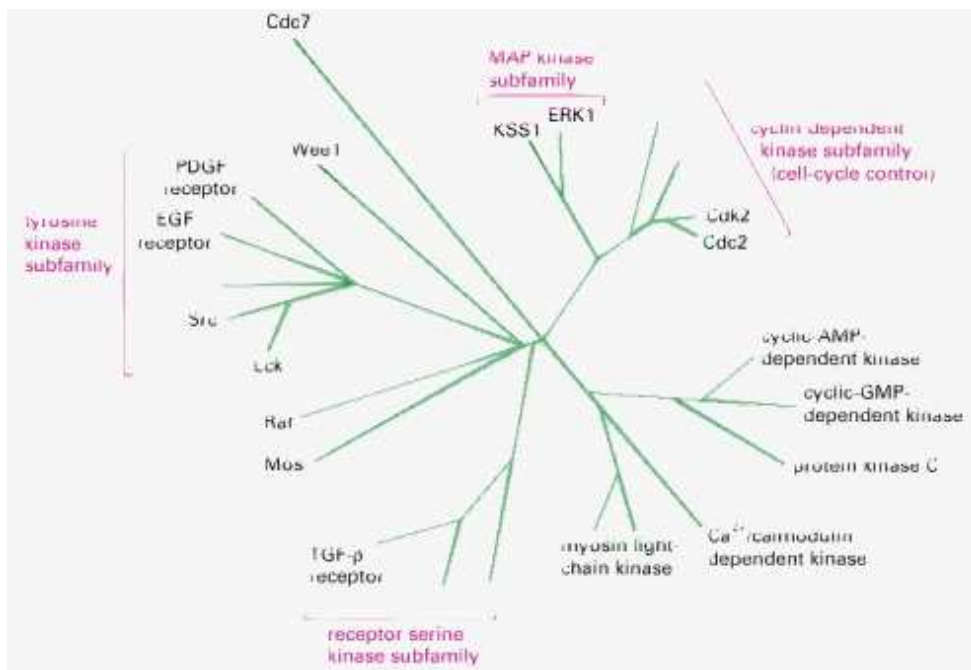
Cdc7

MAP kinase subfamily

ERK1

KSS1

cyclin dependent kinase subfamily (cell-cycle control)

Wee1

PDGF receptor

tyrosine kinase subfamily

EGF receptor

Cdk2

Cdc2

Src

Lck

cyclic-AMP-dependent kinase

cyclic-GMP-dependent kinase

Raf

Mos

protein kinase C

TGF-β receptor

myosin light chain kinase

$Ca^{2+}$/calmodulin dependent kinase

receptor serine kinase subfamily